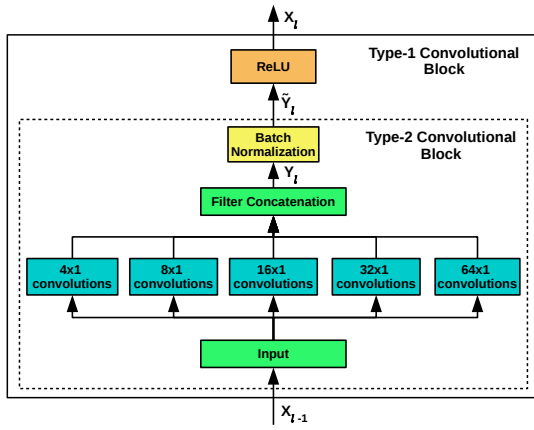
$X_l$

Type-1 Convolutional Block

ReLU

$\tilde{Y}_l$

Type-2 Convolutional Block

Batch Normalization

$Y_l$

Filter Concatenation

4x1 convolutions

8x1 convolutions

16x1 convolutions

32x1 convolutions

64x1 convolutions

Input

$X_{l-1}$